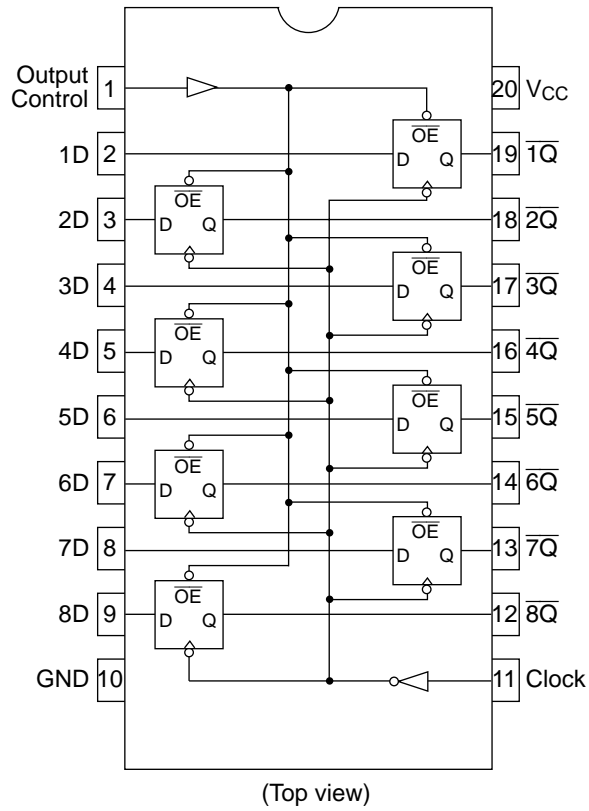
Output Control 1
20 $V_{CC}$
1D 2
19 $\overline{1Q}$
2D 3
18 $\overline{2Q}$
3D 4
17 $\overline{3Q}$
4D 5
16 $\overline{4Q}$
5D 6
15 $\overline{5Q}$
6D 7
14 $\overline{6Q}$
7D 8
13 $\overline{7Q}$
8D 9
12 $\overline{8Q}$
GND 10
11 Clock

$\overline{OE}$
D Q
$\overline{OE}$
D Q
$\overline{OE}$
D Q
$\overline{OE}$
D Q
$\overline{OE}$
D Q
$\overline{OE}$
D Q
$\overline{OE}$
D Q
$\overline{OE}$
D Q

(Top view)